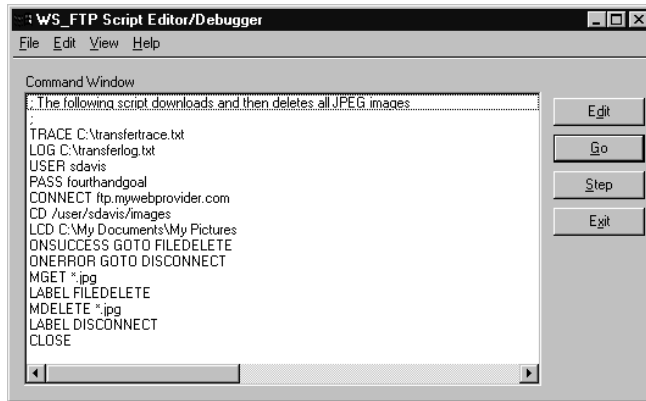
WS_FTP Script Editor/Debugger

File Edit View Help

Command Window

; The following script downloads and then deletes all JPEG images
;
TRACE C:\transfertrace.txt
LOG C:\transferlog.txt
USER sdavis
PASS fourthandgoal
CONNECT ftp.mywebprovider.com
CD /user/sdavis/images
LCD C:\My Documents\My Pictures
ONSUCCESS GOTO FILEDELETE
ONERROR GOTO DISCONNECT
MGET *.jpg
LABEL FILEDELETE
MDELETE *.jpg
LABEL DISCONNECT
CLOSE

Edit
Go
Step
Exit